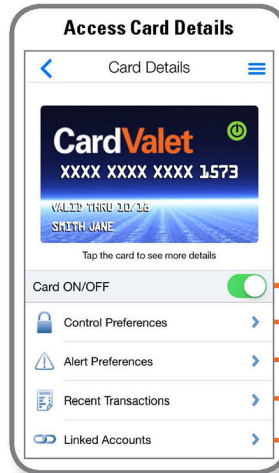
Access Card Details

Card Details

CardValet

XXXX XXXX XXXX 1573

VALID THRU 10/16

SMITH JANE

Tap the card to see more details

Card ON/OFF

Control Preferences

Alert Preferences

Recent Transactions

Linked Accounts